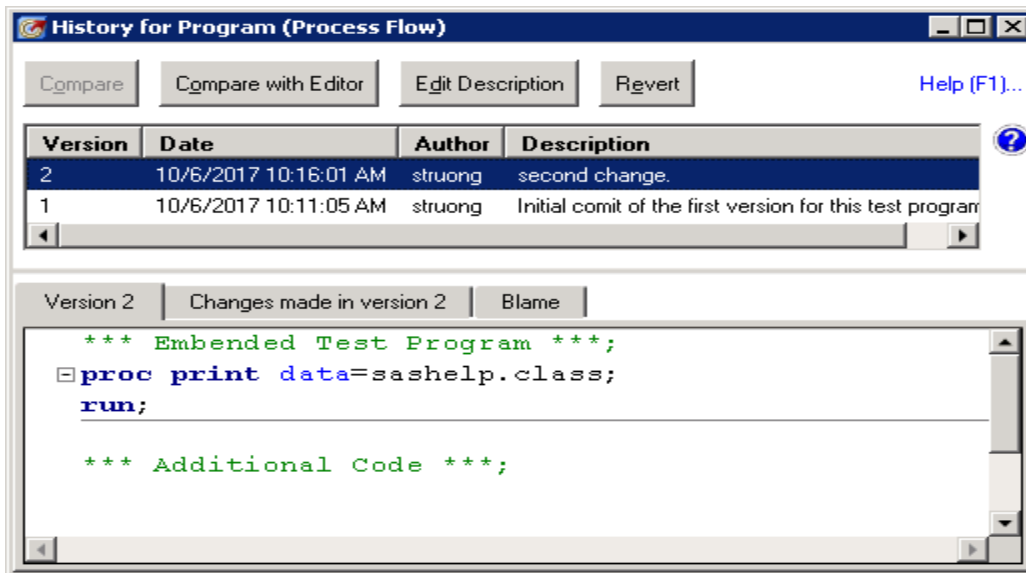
History for Program (Process Flow)

Compare Compare with Editor Edit Description Revert Help (F1)...

| Version | Date | Author | Description |
|---|---|---|---|
| 2 | 10/6/2017 10:16:01 AM | struong | second change. |
| 1 | 10/6/2017 10:11:05 AM | struong | Initial comit of the first version for this test program |

Version 2 Changes made in version 2 Blame

*** Embended Test Program ***;
proc print data=sashelp.class;
run;

*** Additional Code ***;